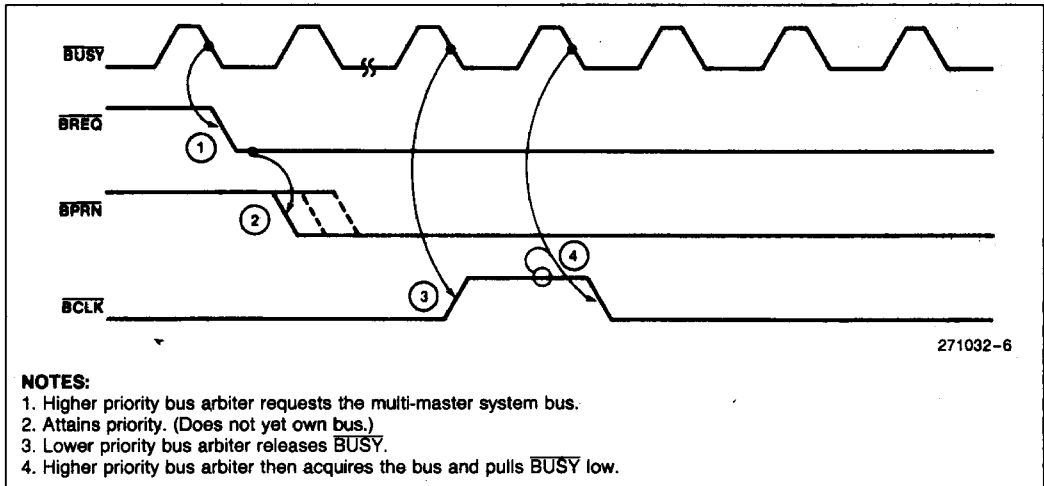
$\overline{BUSY}$

$\overline{BREQ}$

$\overline{BPRN}$

$\overline{BCLK}$

1

2

3

4

271032-6

NOTES:
1. Higher priority bus arbiter requests the multi-master system bus.
2. Attains priority. (Does not yet own bus.)
3. Lower priority bus arbiter releases $\overline{BUSY}$.
4. Higher priority bus arbiter then acquires the bus and pulls $\overline{BUSY}$ low.